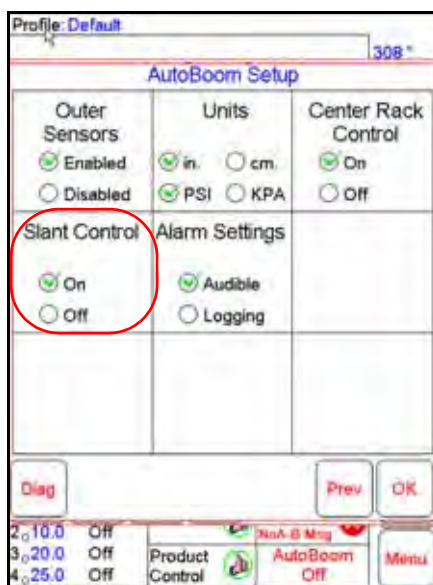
Profile: Default

308 °

AutoBoom Setup

| Outer Sensors | Units | Center Rack Control |
|---|---|---|
| Enabled | in. cm. | On |
| Disabled | PSI KPA | Off |
| Slant Control | Alarm Settings | |
| On | Audible | |
| Off | Logging | |

Diag

Prev

OK

2 0 10.0 Off
3 0 20.0 Off
4 0 25.0 Off

Product Control

NoA-B Msg

AutoBoom Off

Menu